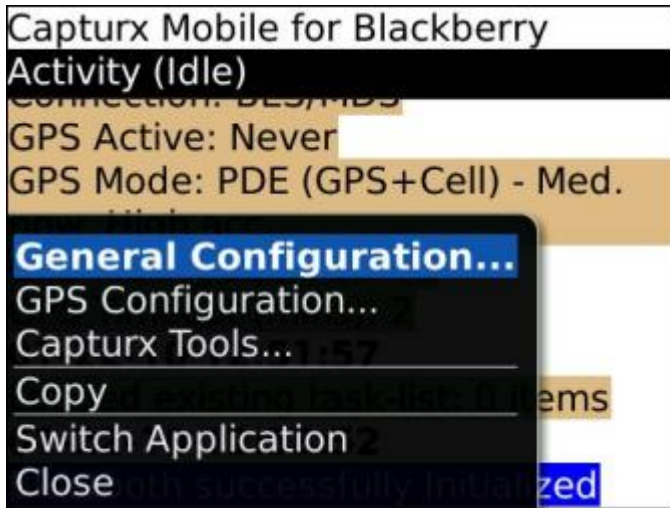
Capturx Mobile for Blackberry
Activity (Idle)
Connection: BES/MDS
GPS Active: Never
GPS Mode: PDE (GPS+Cell) - Med.
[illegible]
General Configuration...
GPS Configuration...
Capturx Tools...
Copy
Switch Application
Close
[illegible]ems
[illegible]zed